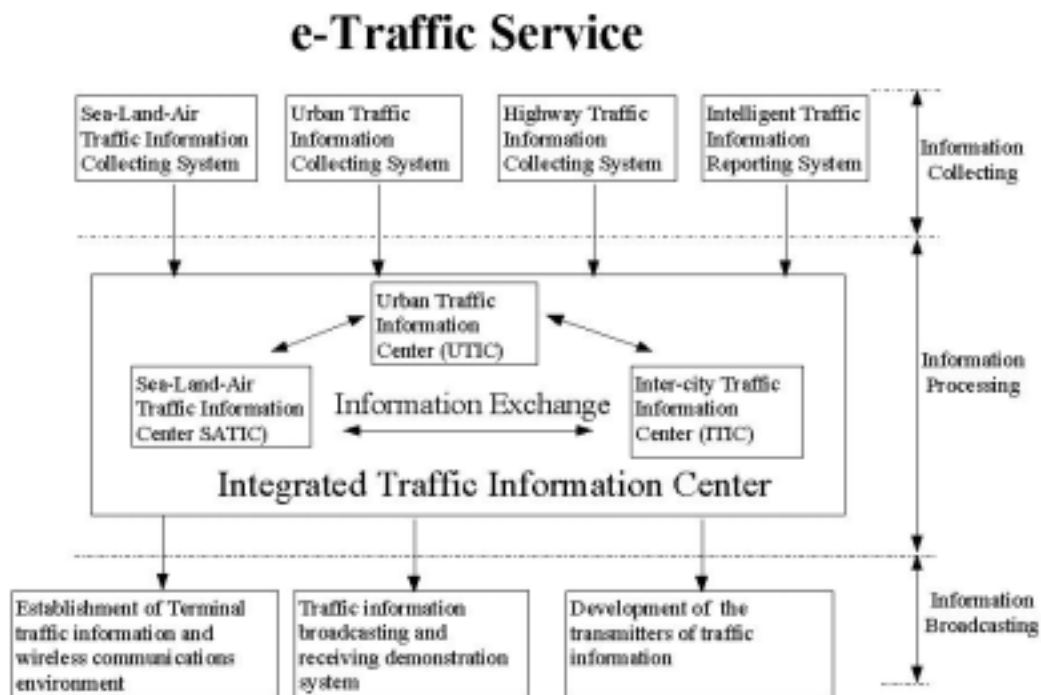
e-Traffic Service

Sea-Land-Air Traffic Information Collecting System

Urban Traffic Information Collecting System

Highway Traffic Information Collecting System

Intelligent Traffic Information Reporting System

Information Collecting

Urban Traffic Information Center (UTIC)

Sea-Land-Air Traffic Information Center SATIC)

Information Exchange

Inter-city Traffic Information Center (ITIC)

Integrated Traffic Information Center

Information Processing

Establishment of Terminal traffic information and wireless communications environment

Traffic information broadcasting and receiving demonstration system

Development of the transmitters of traffic information

Information Broadcasting